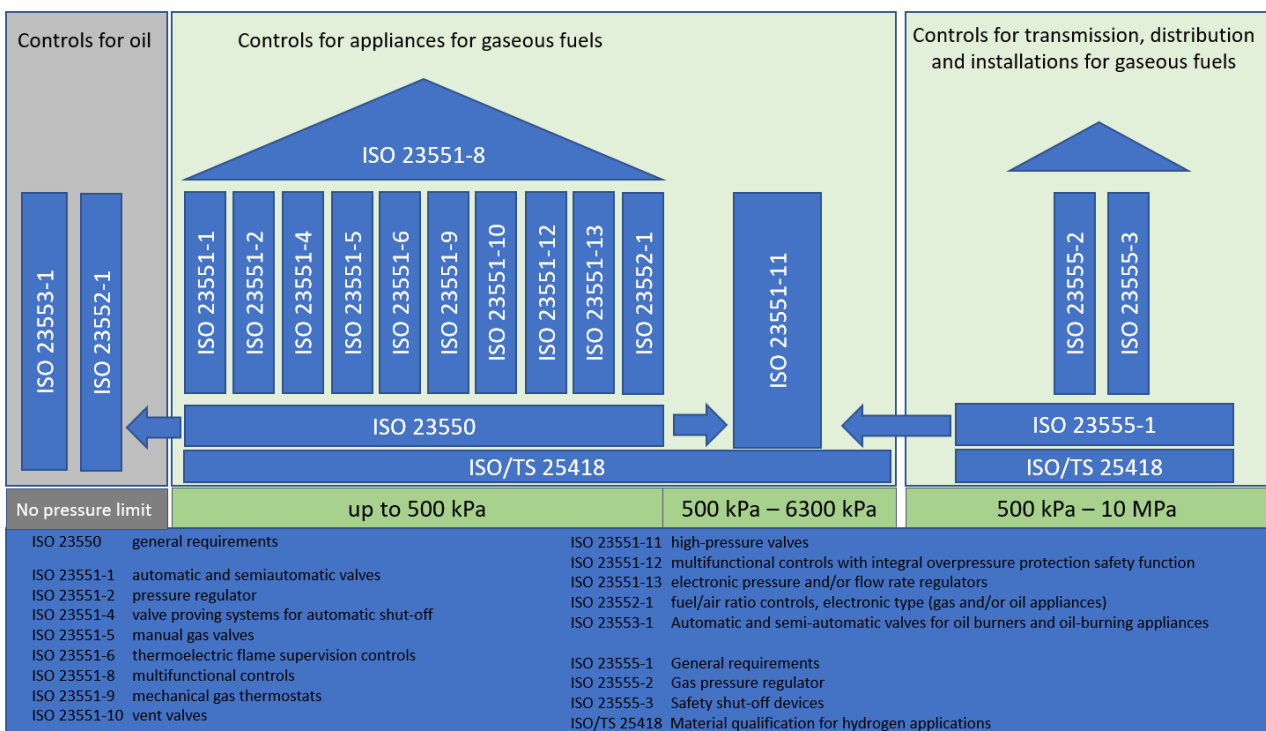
Controls for oil

Controls for appliances for gaseous fuels

Controls for transmission, distribution and installations for gaseous fuels

ISO 23551-8

ISO 23553-1

ISO 23552-1

ISO 23551-1

ISO 23551-2

ISO 23551-4

ISO 23551-5

ISO 23551-6

ISO 23551-9

ISO 23551-10

ISO 23551-12

ISO 23551-13

ISO 23552-1

ISO 23551-11

ISO 23555-2

ISO 23555-3

ISO 23550

ISO 23555-1

ISO/TS 25418

ISO/TS 25418

No pressure limit

up to 500 kPa

500 kPa – 6300 kPa

500 kPa – 10 MPa

ISO 23550 general requirements

ISO 23551-1 automatic and semiautomatic valves
ISO 23551-2 pressure regulator
ISO 23551-4 valve proving systems for automatic shut-off
ISO 23551-5 manual gas valves
ISO 23551-6 thermoelectric flame supervision controls
ISO 23551-8 multifunctional controls
ISO 23551-9 mechanical gas thermostats
ISO 23551-10 vent valves

ISO 23551-11 high-pressure valves
ISO 23551-12 multifunctional controls with integral overpressure protection safety function
ISO 23551-13 electronic pressure and/or flow rate regulators
ISO 23552-1 fuel/air ratio controls, electronic type (gas and/or oil appliances)
ISO 23553-1 Automatic and semi-automatic valves for oil burners and oil-burning appliances

ISO 23555-1 General requirements
ISO 23555-2 Gas pressure regulator
ISO 23555-3 Safety shut-off devices
ISO/TS 25418 Material qualification for hydrogen applications